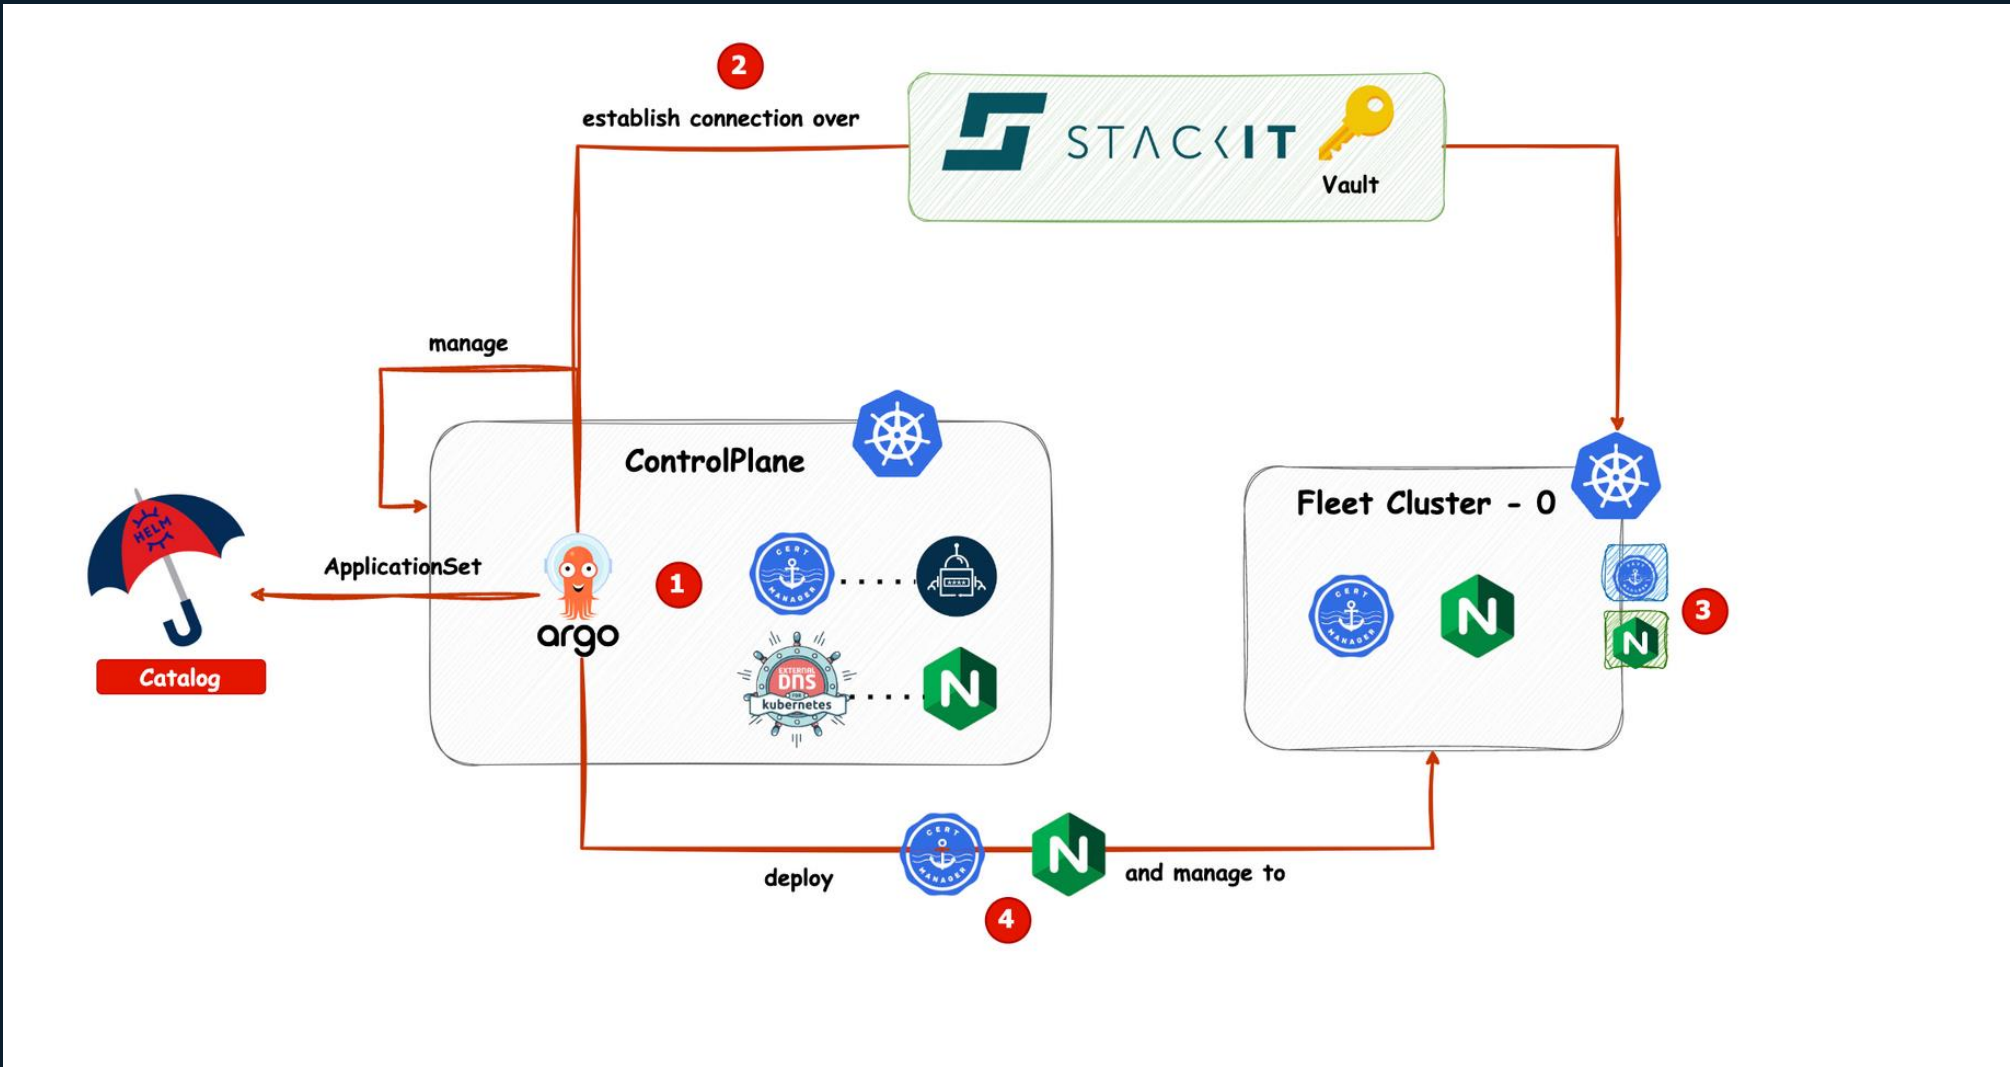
2

establish connection over

STACKIT

Vault

manage

ControlPlane

Fleet Cluster - 0

HELM

ApplicationSet

argo

1

CERT MANAGER

N

EXTERNAL DNS FOR kubernetes

N

CERT MANAGER

N

3

Catalog

deploy

CERT MANAGER

N

and manage to

4